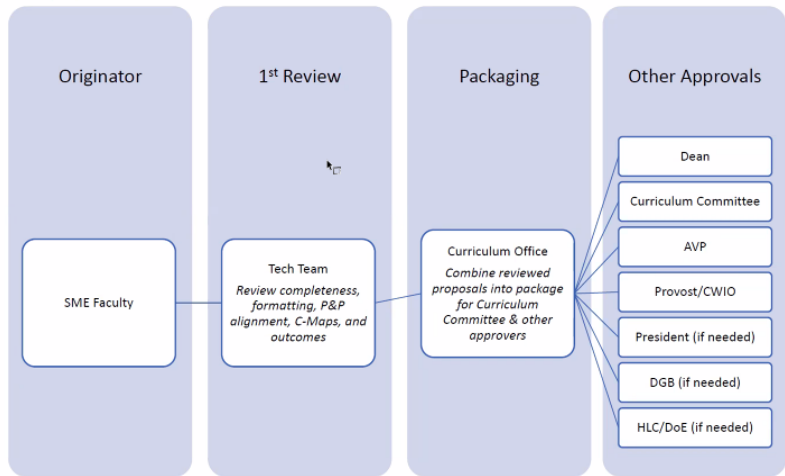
Originator

SME Faculty

1$^{st}$ Review

Tech Team

Review completeness, formatting, P&P alignment, C-Maps, and outcomes

Packaging

Curriculum Office

Combine reviewed proposals into package for Curriculum Committee & other approvers

Other Approvals

Dean

Curriculum Committee

AVP

Provost/CWIO

President (if needed)

DGB (if needed)

HLC/DoE (if needed)